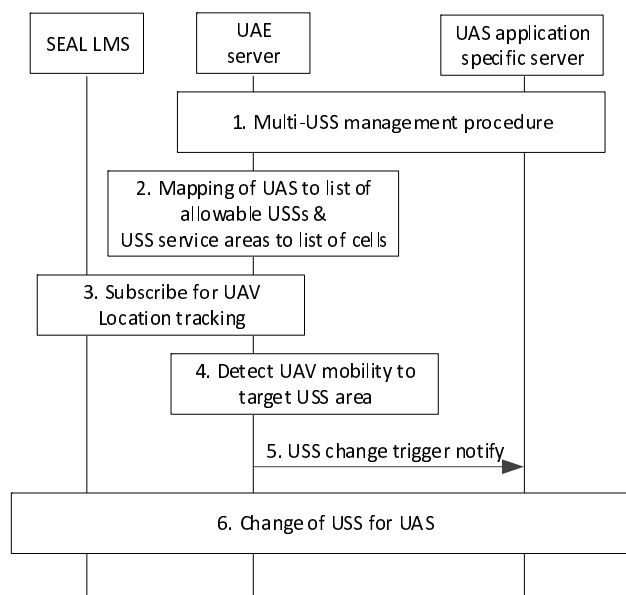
SEAL LMS

UAE server

UAS application specific server

1. Multi-USS management procedure

2. Mapping of UAS to list of allowable USSs & USS service areas to list of cells

3. Subscribe for UAV Location tracking

4. Detect UAV mobility to target USS area

5. USS change trigger notify

6. Change of USS for UAS